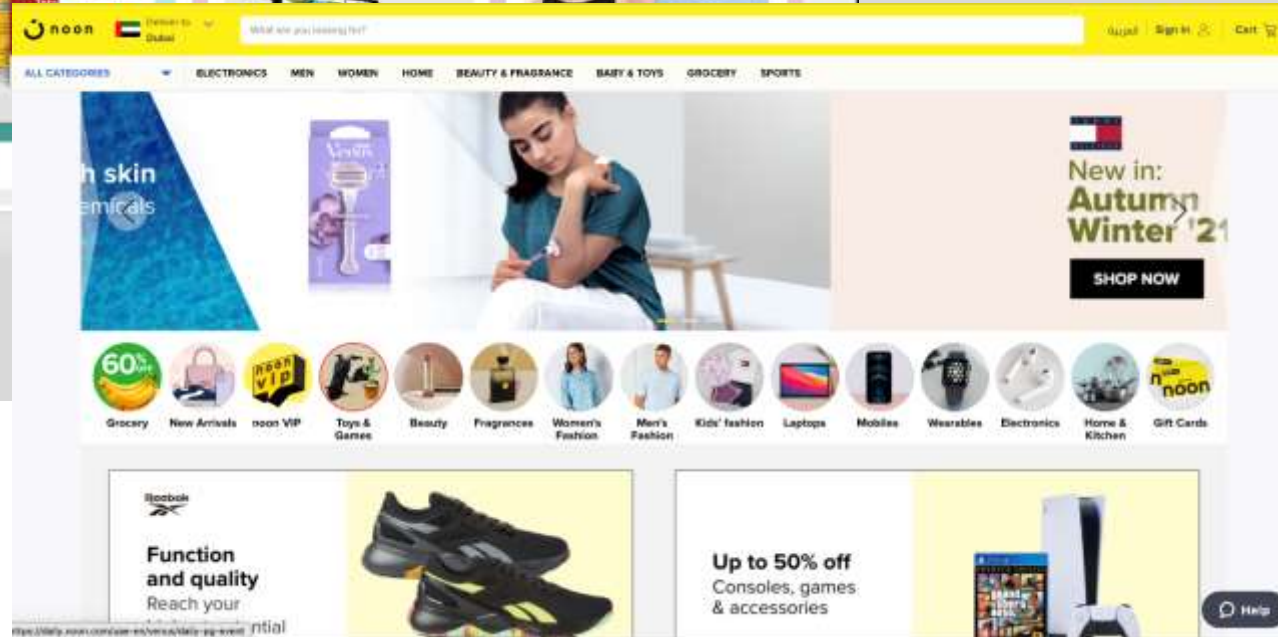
noon
Deliver to Dubai
What are you looking for?
العربية
Sign In
Cart

ALL CATEGORIES
ELECTRONICS
MEN
WOMEN
HOME
BEAUTY & FRAGRANCE
BABY & TOYS
GROCERY
SPORTS

h skin
emicals

Venus

New in:
Autumn
Winter '21
SHOP NOW

60% off
Grocery
New Arrivals
noon VIP
noon VIP
Toys & Games
Beauty
Fragrances
Women's Fashion
Men's Fashion
Kids' fashion
Laptops
Mobiles
Wearables
Electronics
Home & Kitchen
noon
Gift Cards

Reebok
Function and quality
Reach your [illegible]ntial

Up to 50% off
Consoles, games & accessories

https://daily.noon.com/uae-en/vesca/daily-pg-event

Help